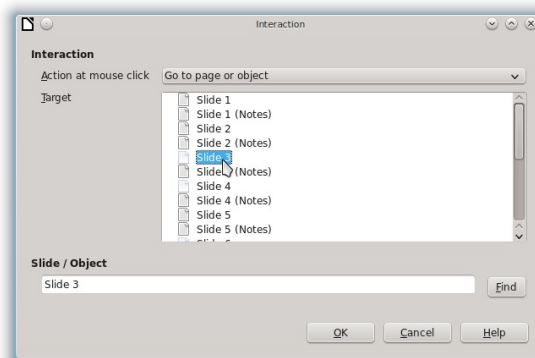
Interaction

Interaction

Action at mouse click | Go to page or object

Target

Slide 1
Slide 1 (Notes)
Slide 2
Slide 2 (Notes)
Slide 3
Slide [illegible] (Notes)
Slide 4
Slide 4 (Notes)
Slide 5
Slide 5 (Notes)
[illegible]

Slide / Object

Slide 3

Find

OK
Cancel
Help